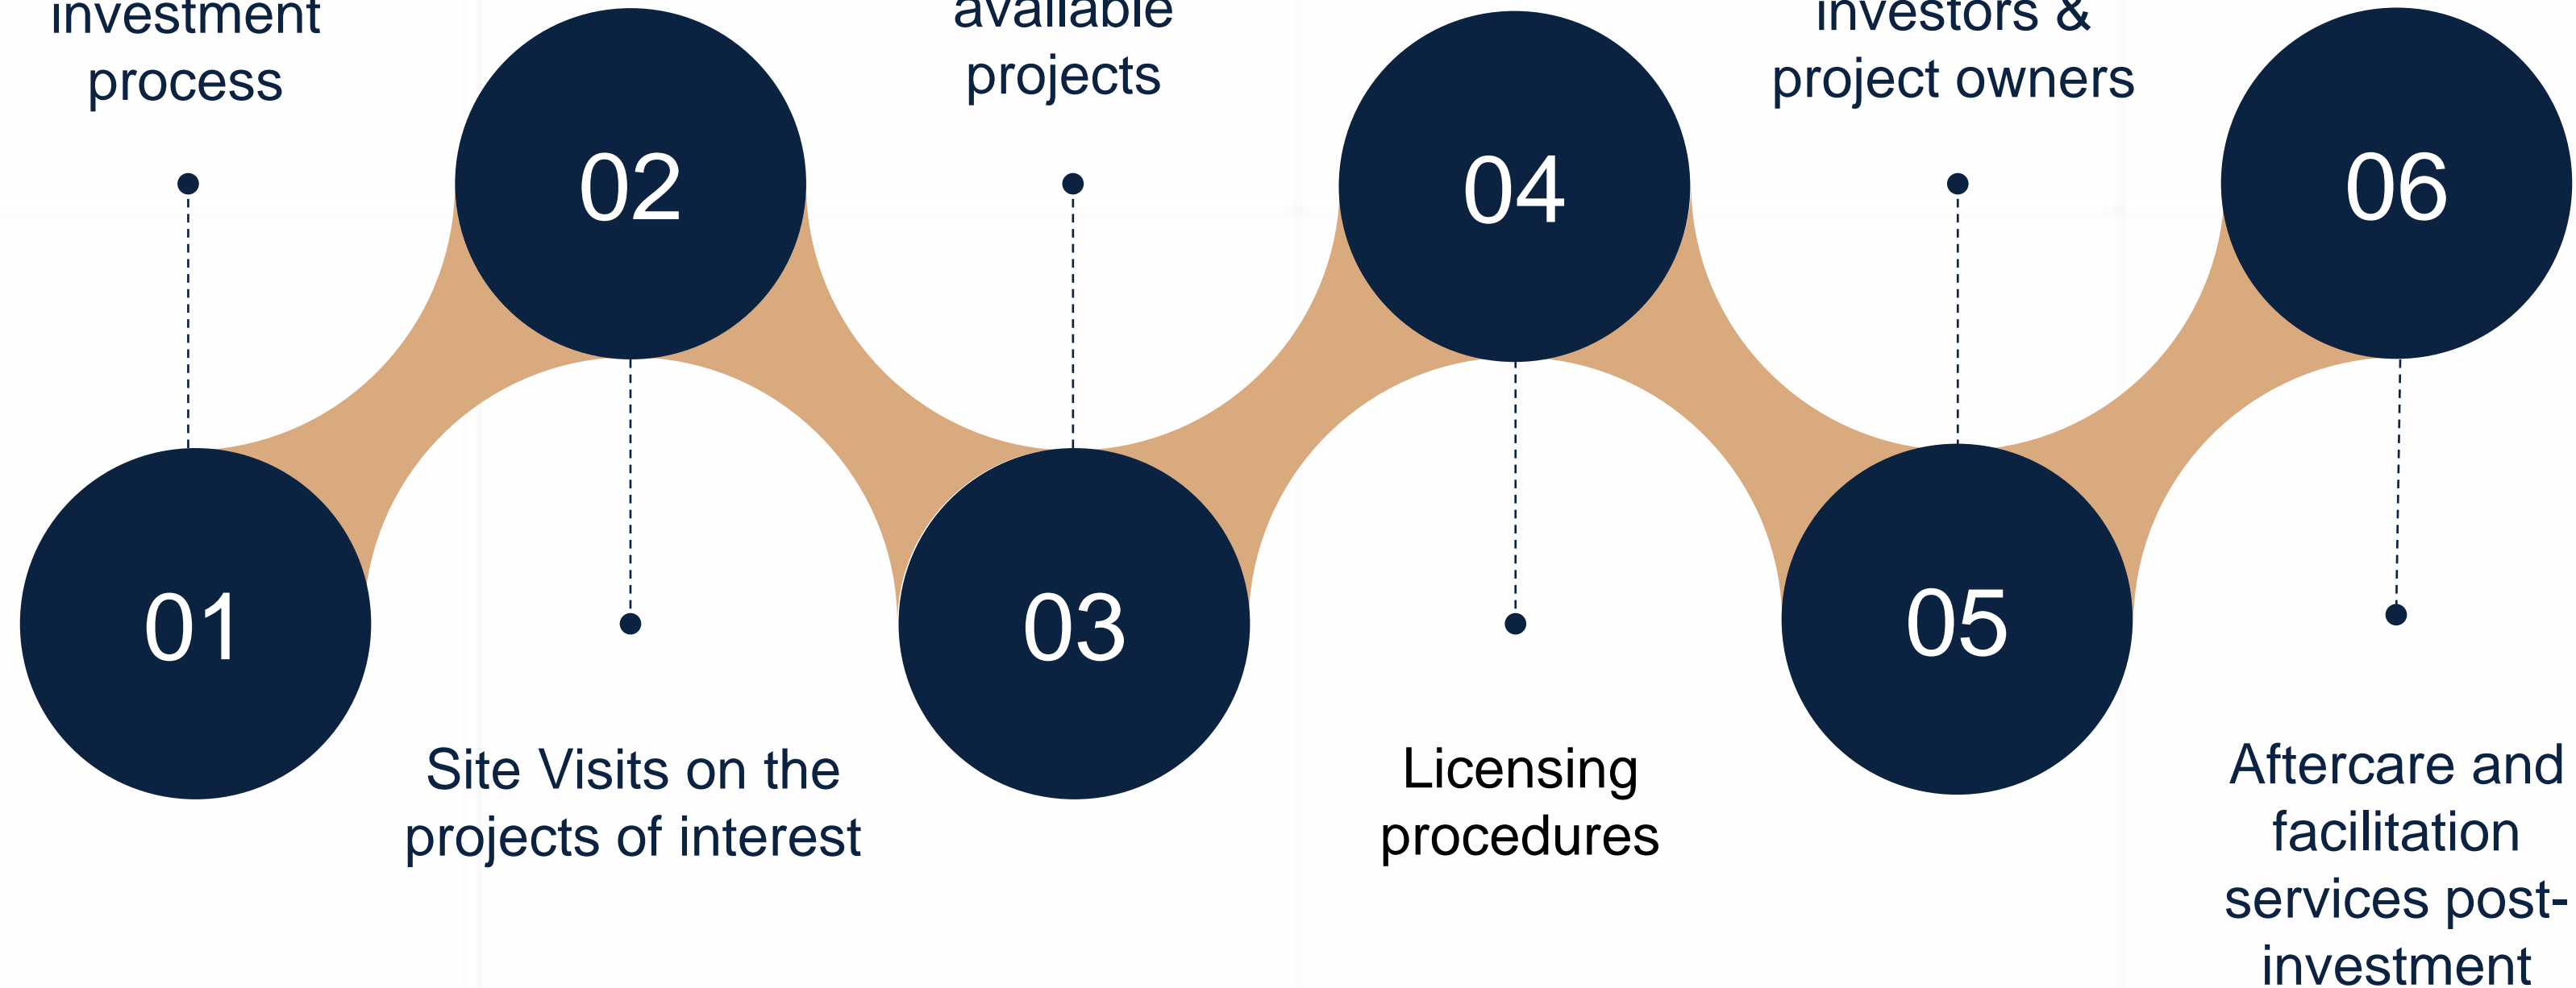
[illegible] investment process

02

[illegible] available projects

04

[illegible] investors & project owners

06

01

Site Visits on the projects of interest

03

Licensing procedures

05

Aftercare and facilitation services post-investment